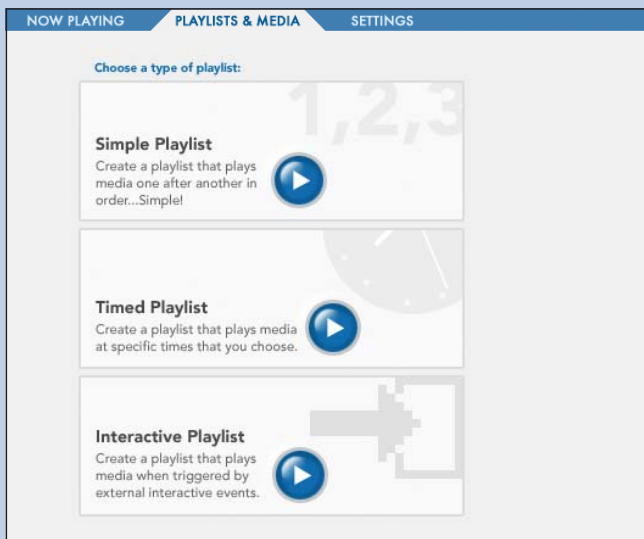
NOW PLAYING PLAYLISTS & MEDIA SETTINGS

Choose a type of playlist:

1,2,3

Simple Playlist

Create a playlist that plays media one after another in order...Simple!

Timed Playlist

Create a playlist that plays media at specific times that you choose.

Interactive Playlist

Create a playlist that plays media when triggered by external interactive events.